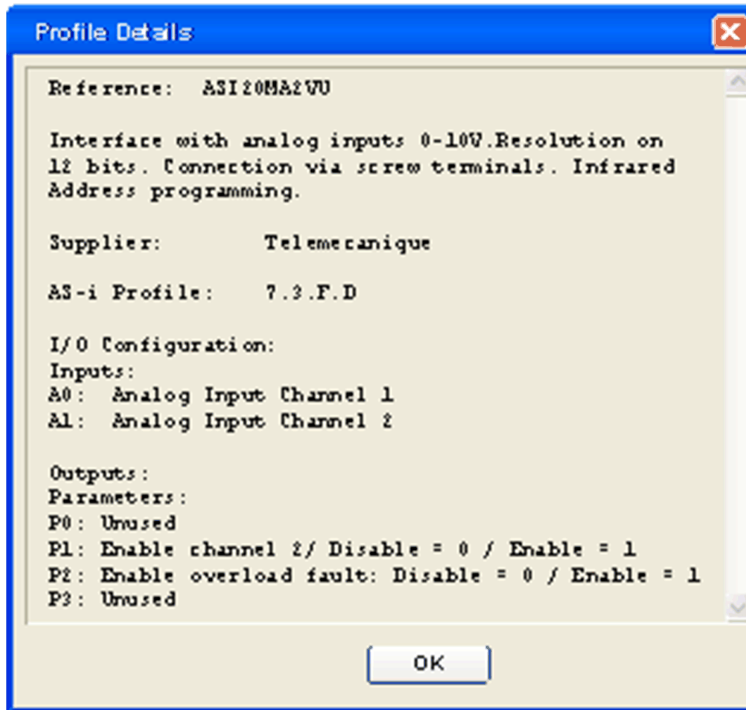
Profile Details

Reference: ASI20MA2VU

Interface with analog inputs 0-10V.Resolution on 12 bits. Connection via screw terminals. Infrared Address programming.

Supplier: Telemecanique

AS-i Profile: 7.3.F.D

I/O Configuration:
Inputs:
A0: Analog Input Channel 1
A1: Analog Input Channel 2

Outputs:
Parameters:
P0: Unused
P1: Enable channel 2/ Disable = 0 / Enable = 1
P2: Enable overload fault: Disable = 0 / Enable = 1
P3: Unused

OK